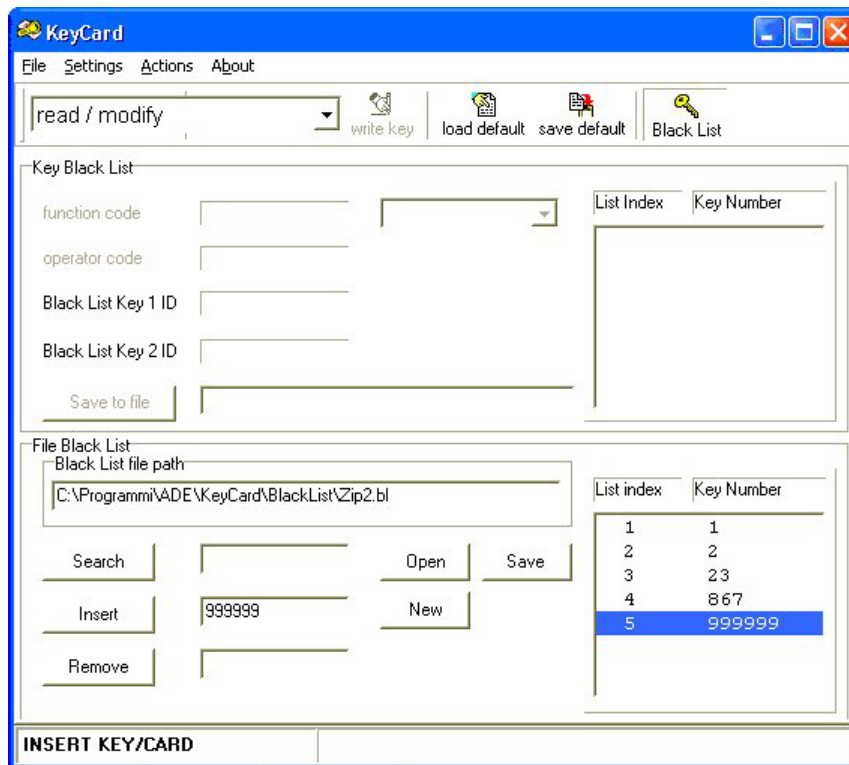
KeyCard

File Settings Actions About

read / modify

write key load default save default Black List

Key Black List

function code

operator code

Black List Key 1 ID

Black List Key 2 ID

Save to file

| List Index | Key Number |
|---|---|

File Black List

Black List file path

C:\Programmi\ADE\KeyCard\BlackList\Zip2.bl

Search

Open

Save

Insert

999999

New

Remove

| List index | Key Number |
|---|---|
| 1 | 1 |
| 2 | 2 |
| 3 | 23 |
| 4 | 867 |
| 5 | 999999 |

INSERT KEY/CARD